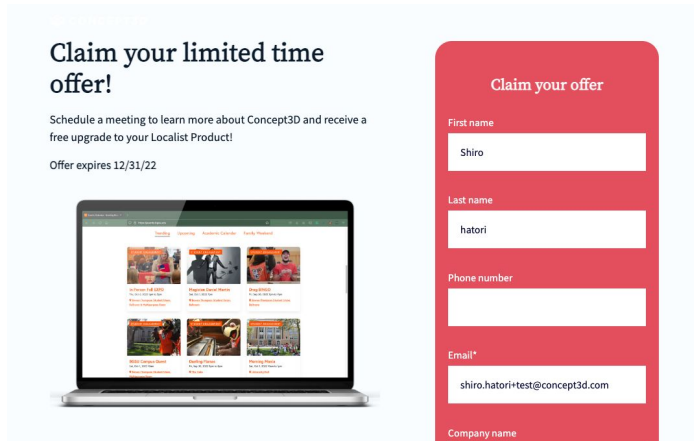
Claim your limited time offer!

Schedule a meeting to learn more about Concept3D and receive a free upgrade to your Localist Product!

Offer expires 12/31/22

Claim your offer

First name

Shiro

Last name

hatori

Phone number

Email*

shiro.hatori+test@concept3d.com

Company name